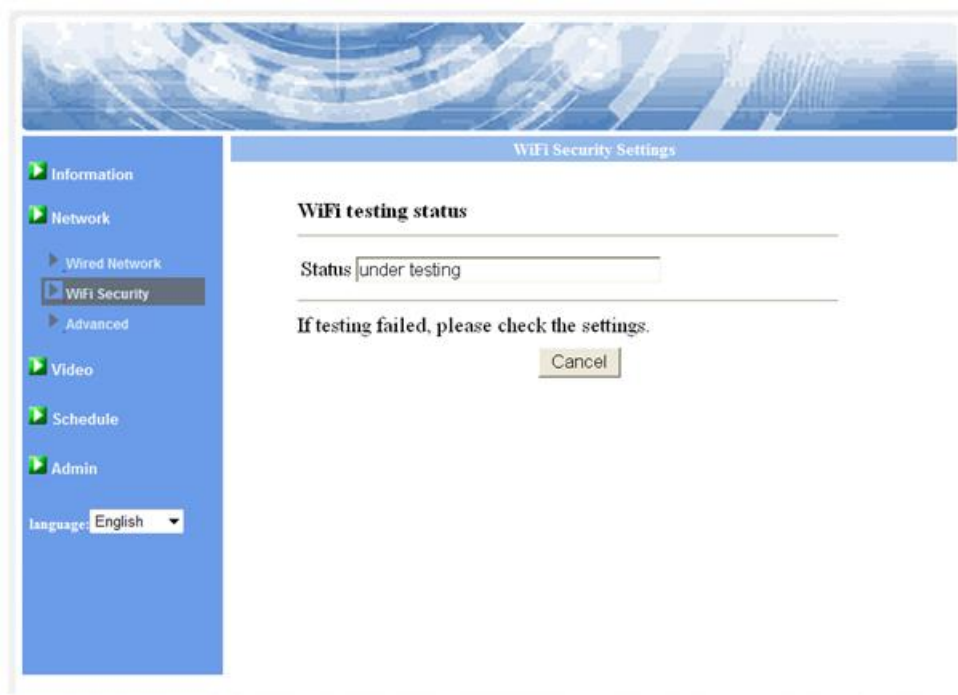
Information

Network

Wired Network

WiFi Security

Advanced

Video

Schedule

Admin

language: English

WiFi Security Settings

WiFi testing status

Status under testing

If testing failed, please check the settings.

Cancel